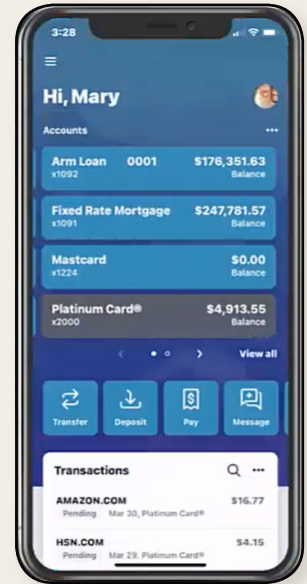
3:28

Hi, Mary

Accounts •••

Arm Loan 0001 $176,351.63
x1092 Balance

Fixed Rate Mortgage $247,781.57
x1091 Balance

Mastcard $0.00
x1224 Balance

Platinum Card® $4,913.55
x2000 Balance

‹ › View all

Transfer Deposit Pay Message

Transactions •••

AMAZON.COM $16.77
Pending Mar 30, Platinum Card®

HSN.COM $4.15
Pending Mar 29, Platinum Card®